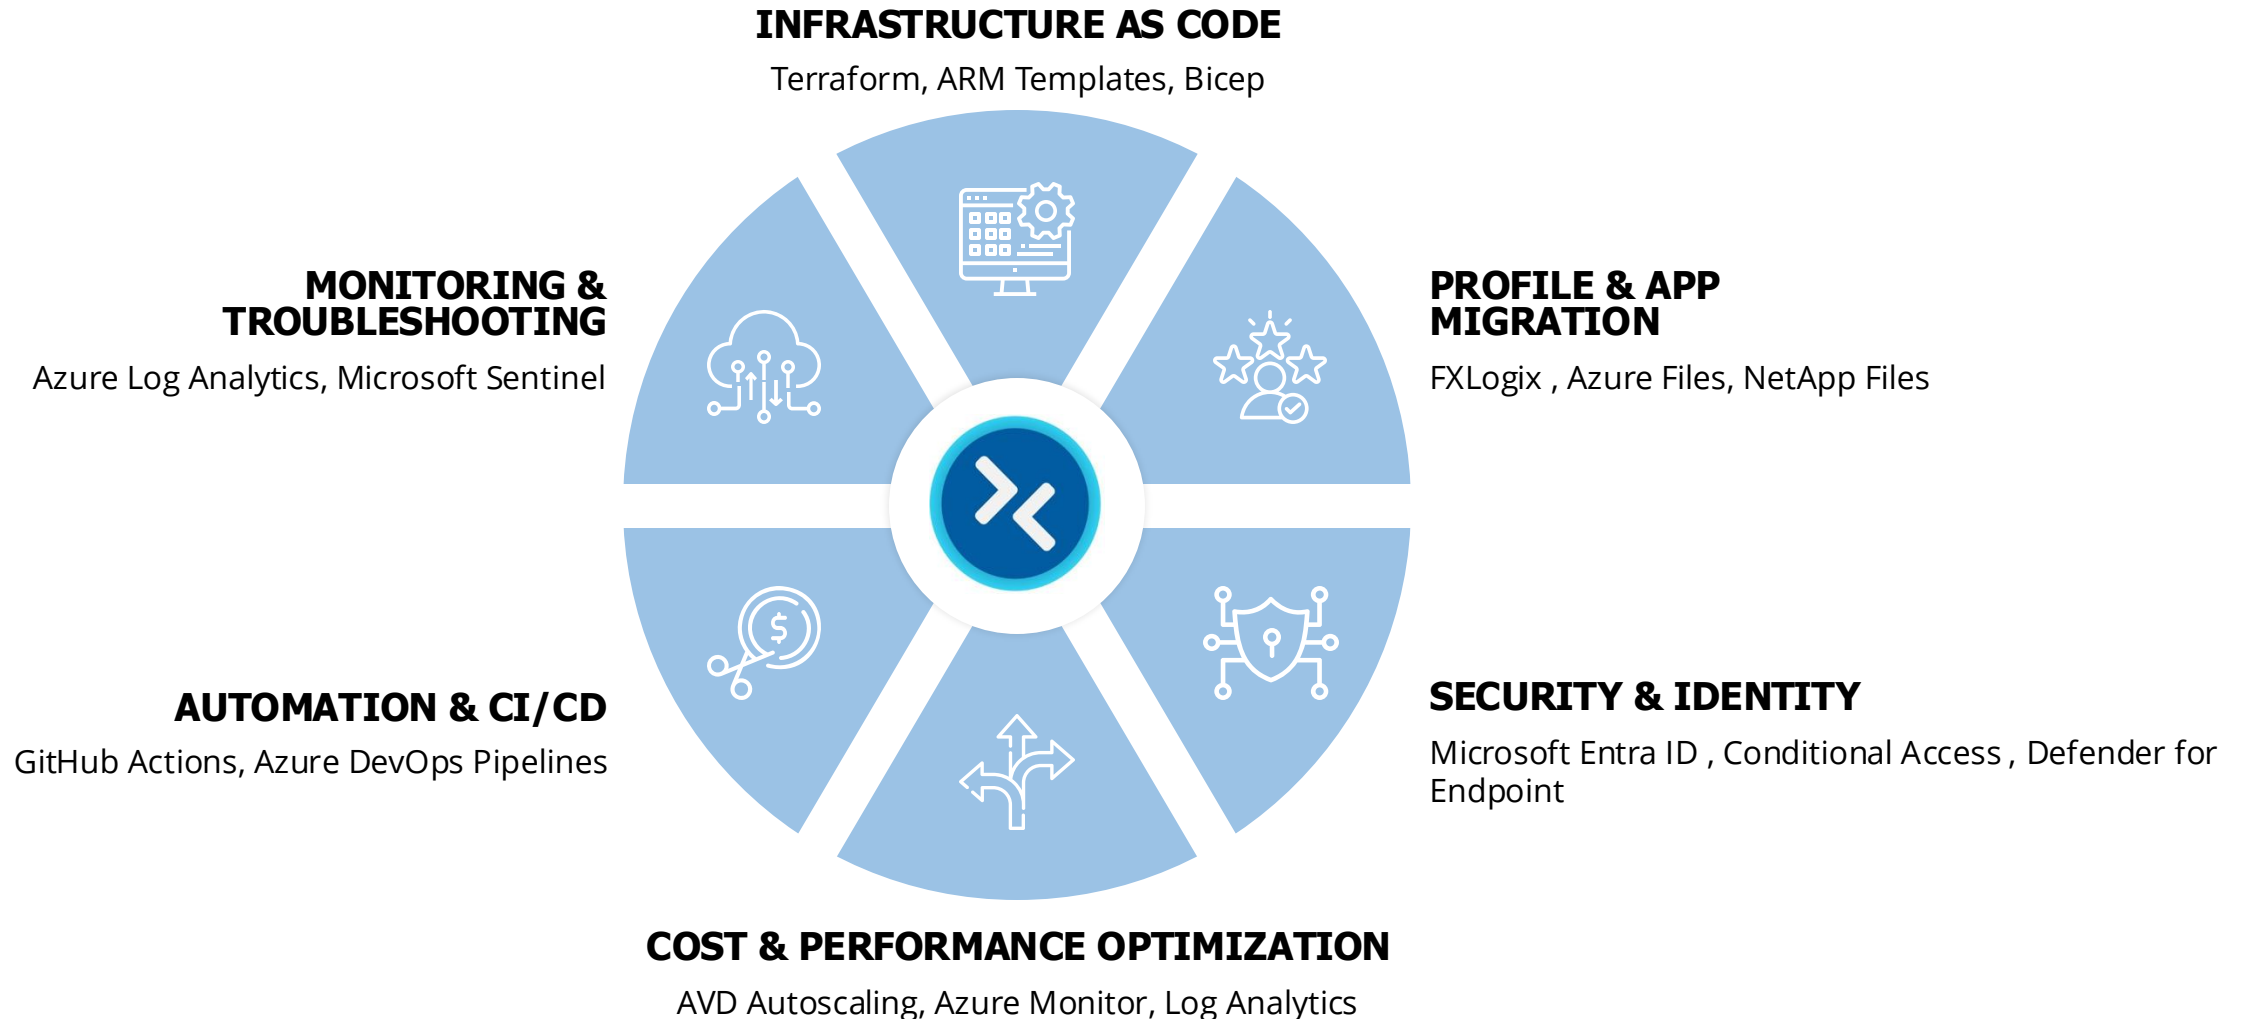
INFRASTRUCTURE AS CODE

Terraform, ARM Templates, Bicep

MONITORING & TROUBLESHOOTING

Azure Log Analytics, Microsoft Sentinel

PROFILE & APP MIGRATION

FXLogix , Azure Files, NetApp Files

AUTOMATION & CI/CD

GitHub Actions, Azure DevOps Pipelines

SECURITY & IDENTITY

Microsoft Entra ID , Conditional Access , Defender for Endpoint

COST & PERFORMANCE OPTIMIZATION

AVD Autoscaling, Azure Monitor, Log Analytics